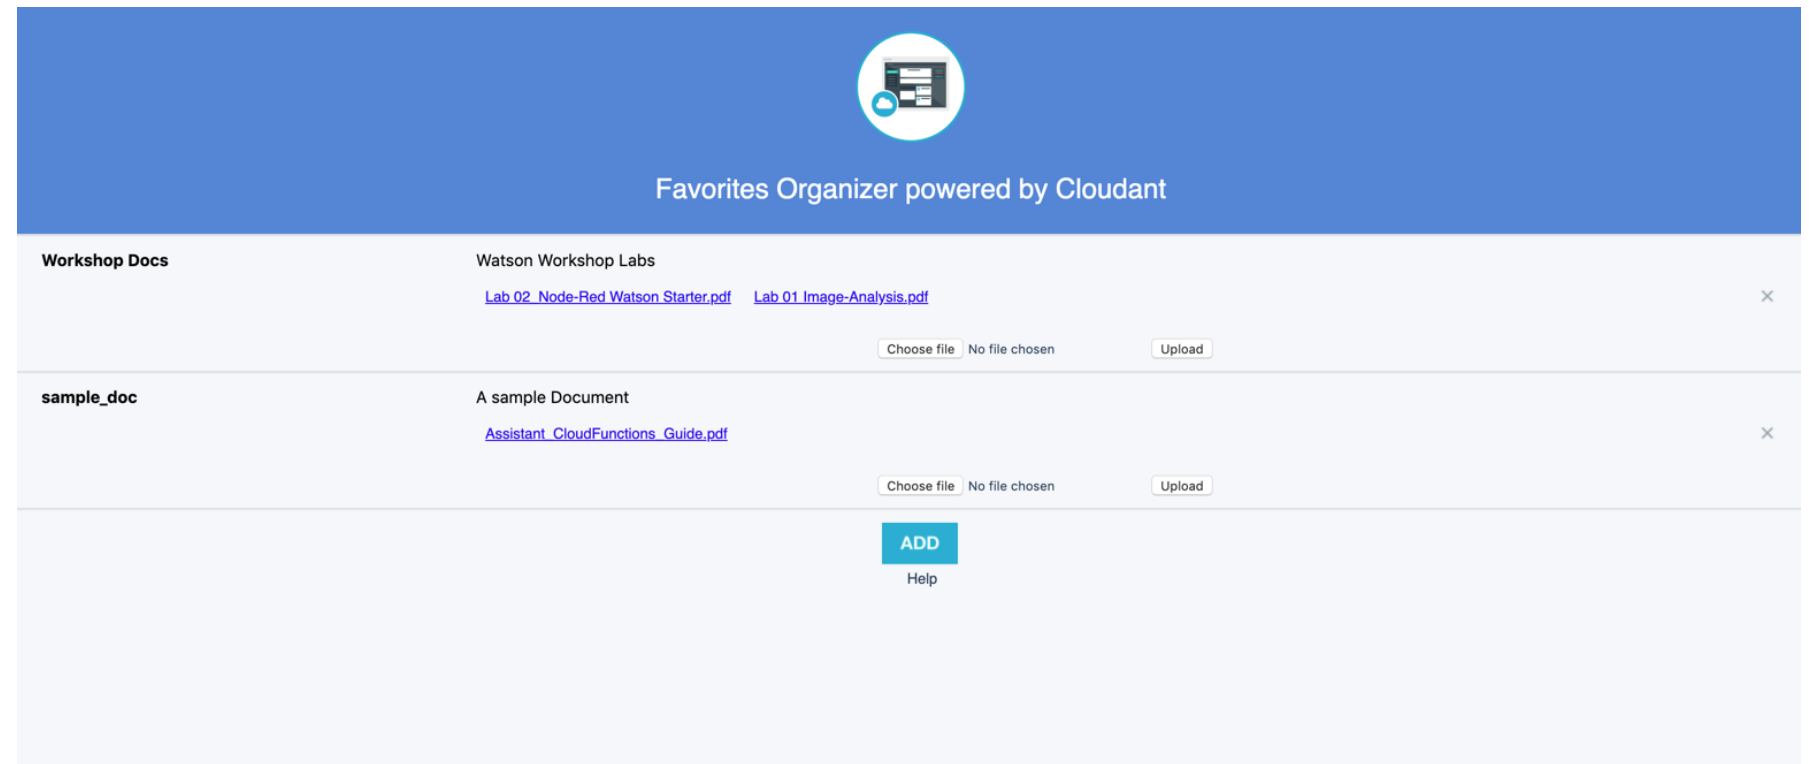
Favorites Organizer powered by Cloudant

Workshop Docs

Watson Workshop Labs

Lab 02_Node-Red Watson Starter.pdf Lab 01 Image-Analysis.pdf

×

Choose file No file chosen Upload

sample_doc

A sample Document

Assistant_CloudFunctions_Guide.pdf

×

Choose file No file chosen Upload

ADD

Help